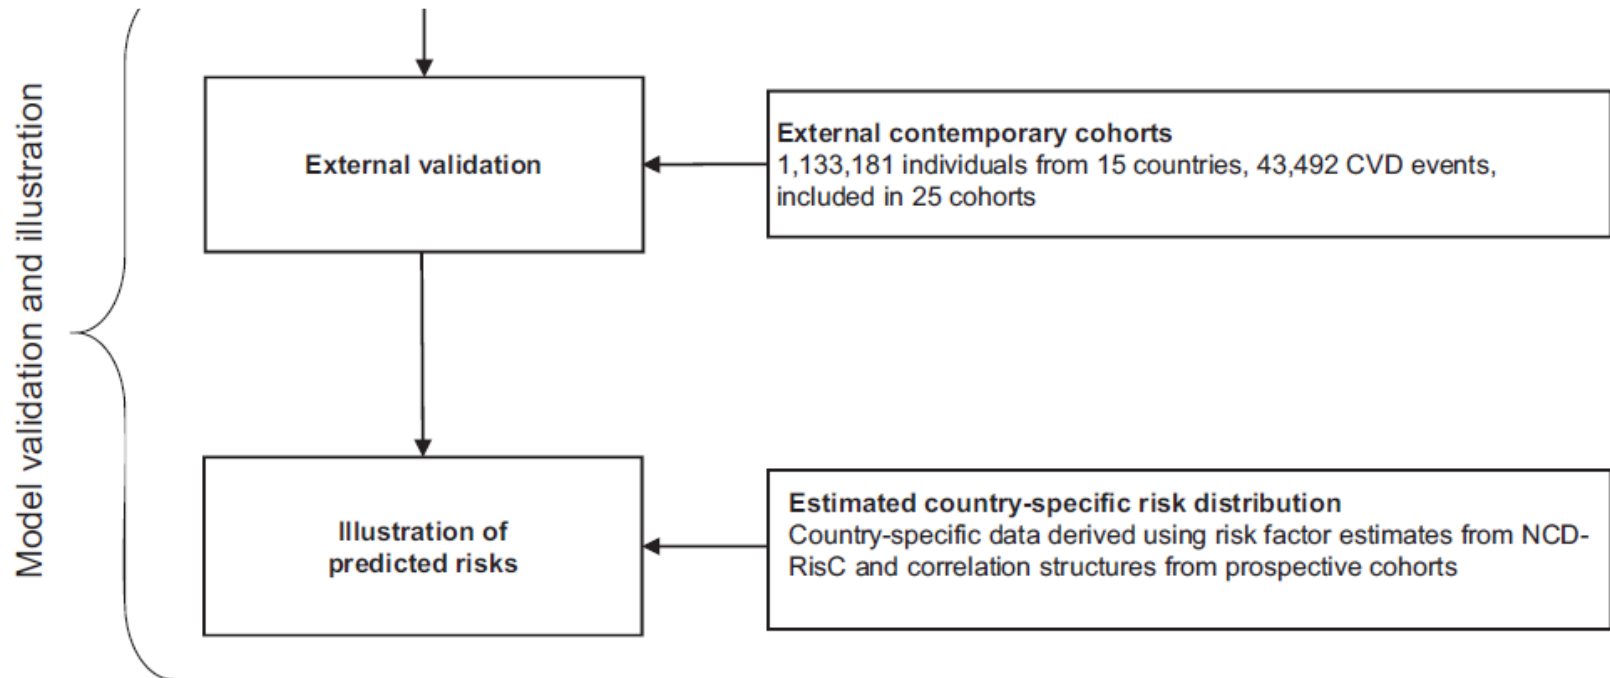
Model validation and illustration

External validation

External contemporary cohorts
1,133,181 individuals from 15 countries, 43,492 CVD events, included in 25 cohorts

Illustration of predicted risks

Estimated country-specific risk distribution
Country-specific data derived using risk factor estimates from NCD-RisC and correlation structures from prospective cohorts